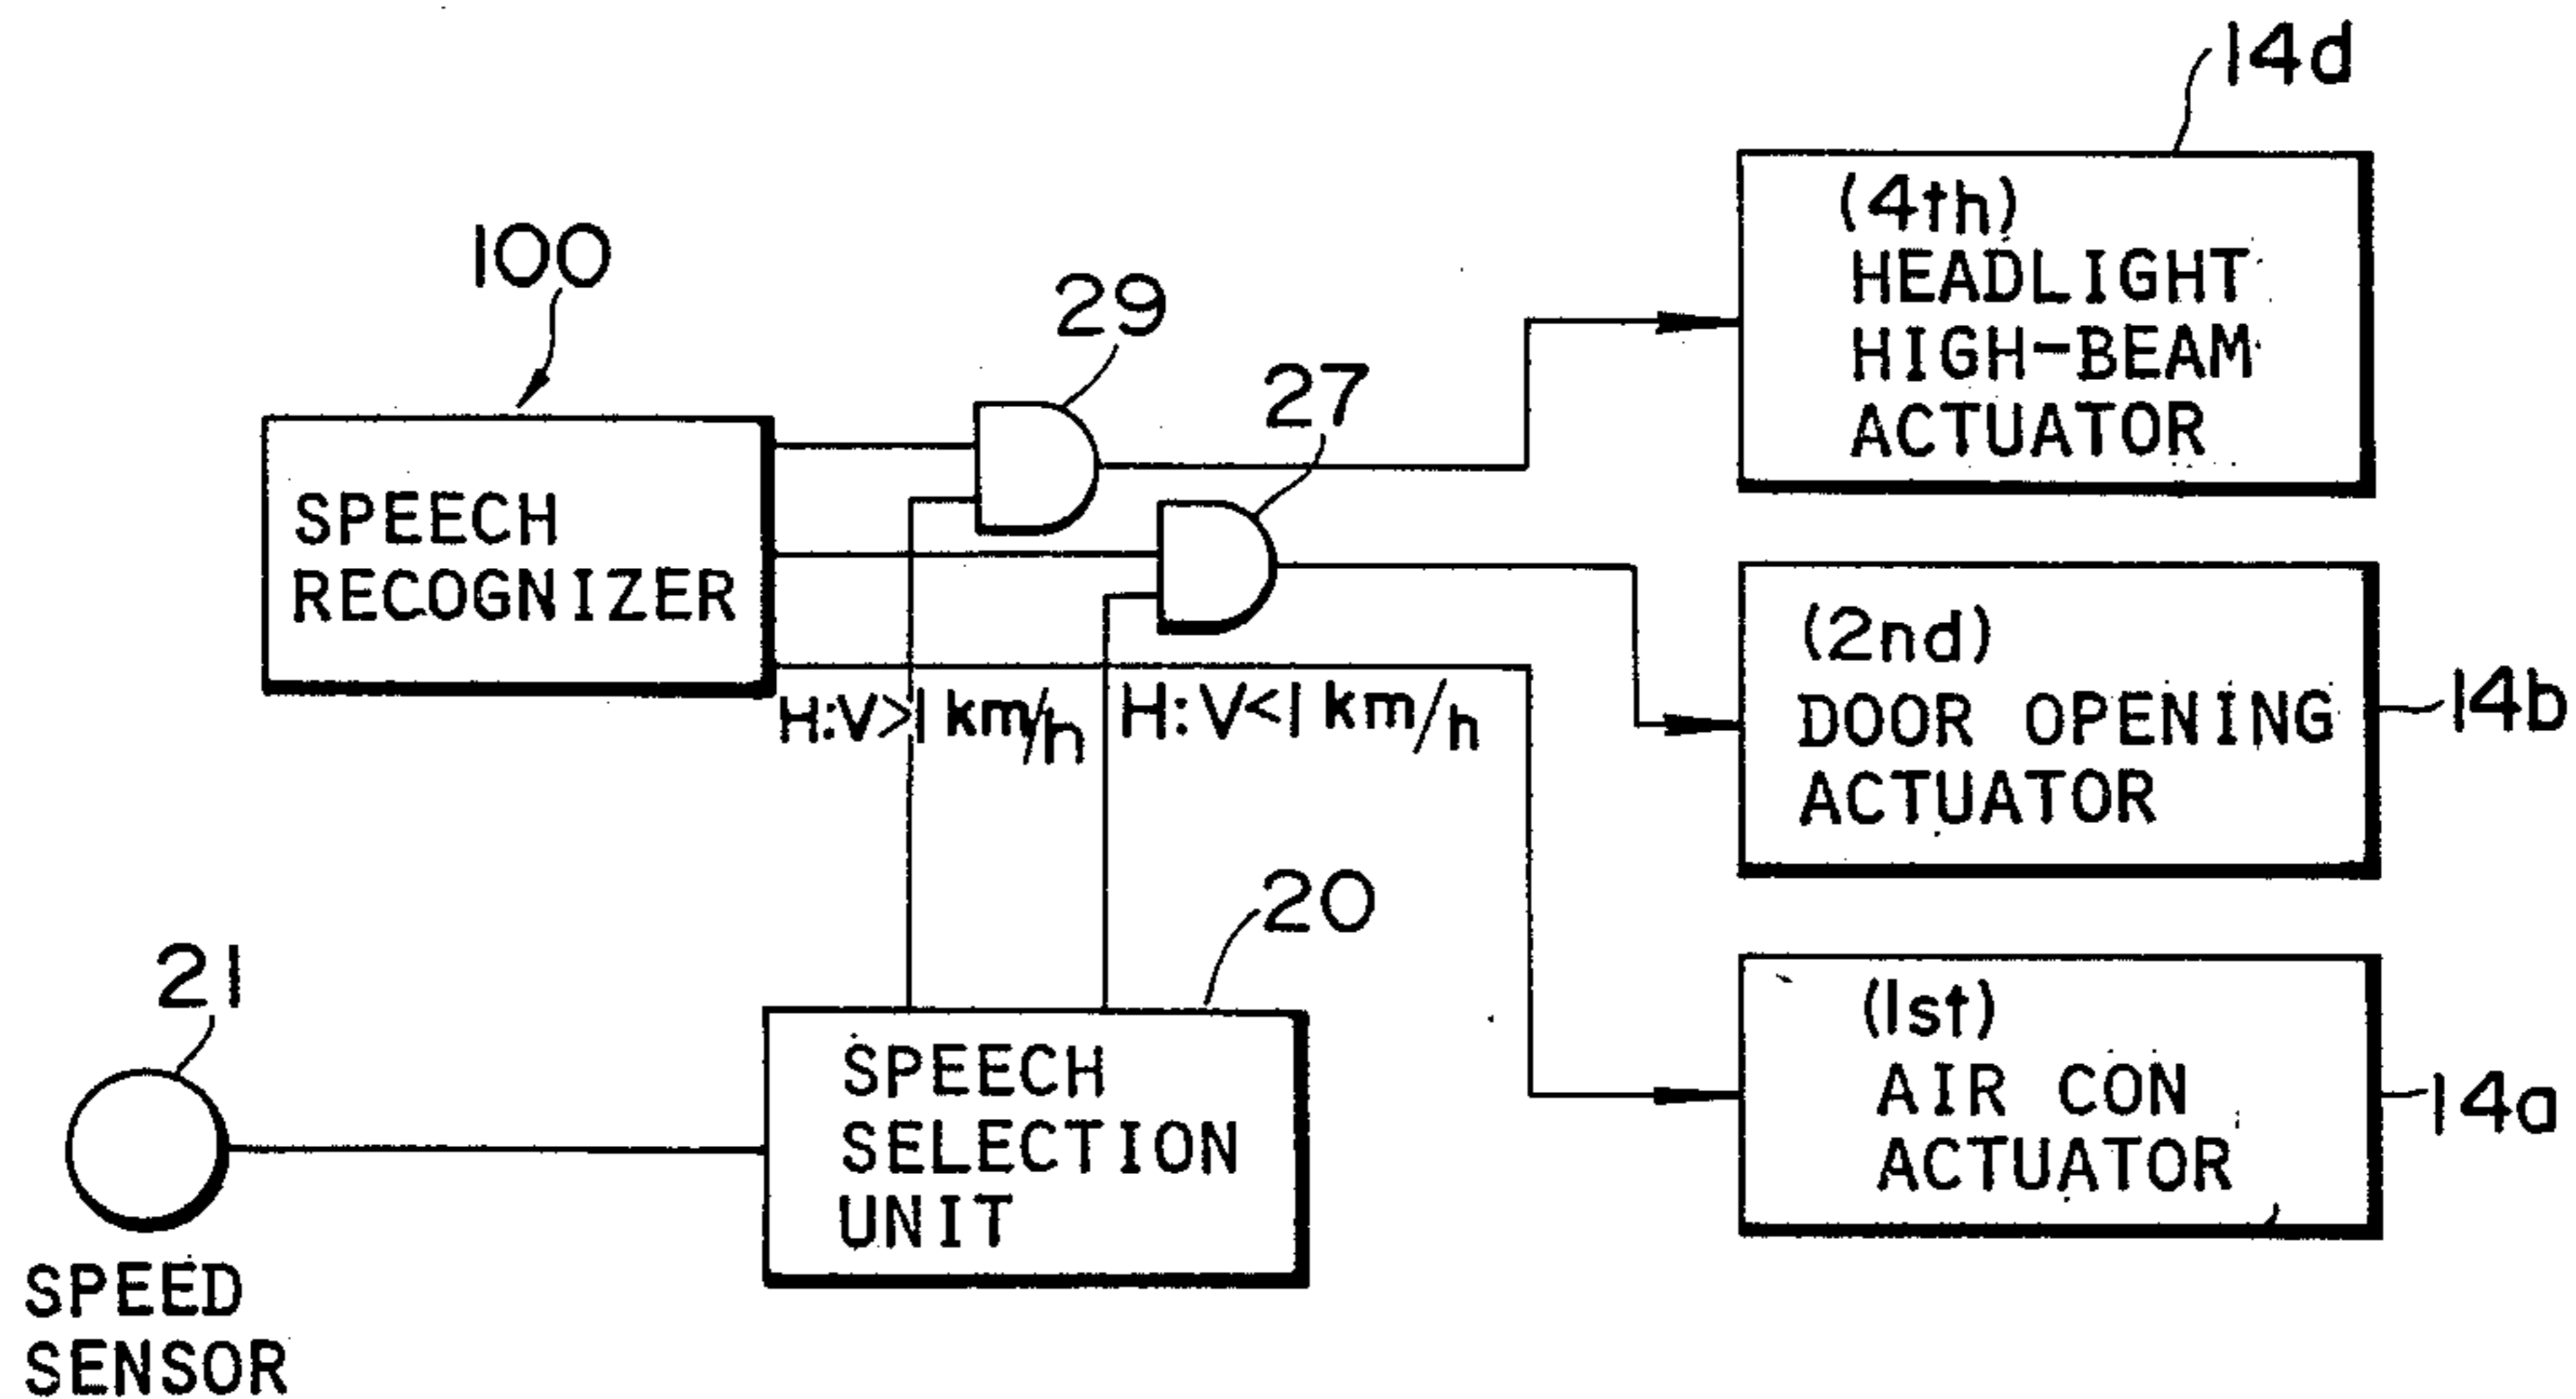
14d

(4th) HEADLIGHT HIGH-BEAM ACTUATOR

100

29

27

SPEECH RECOGNIZER

(2nd) DOOR OPENING ACTUATOR

14b

H:V>1 km/h

H:V<1 km/h

20

21

(1st) AIR CON ACTUATOR

14a

SPEECH SELECTION UNIT

SPEED SENSOR